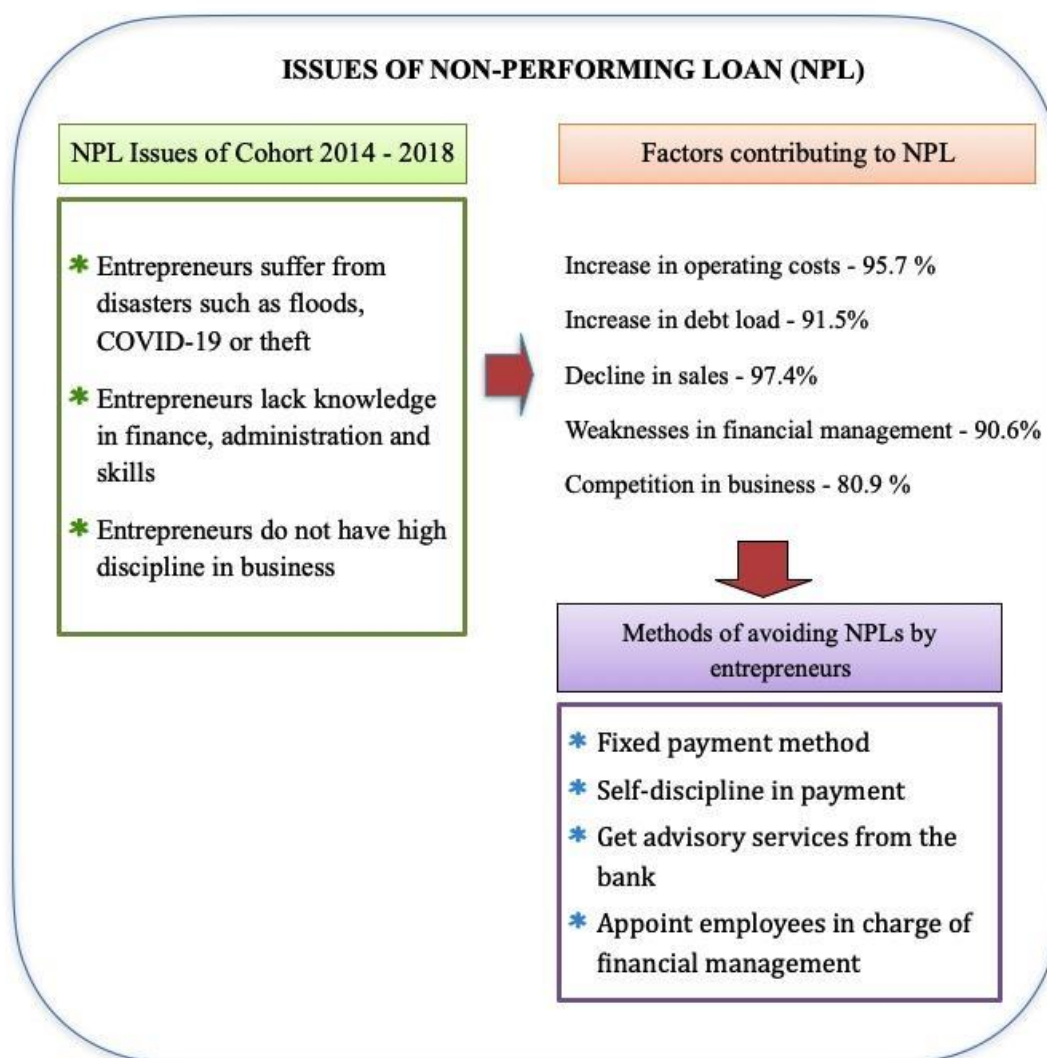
ISSUES OF NON-PERFORMING LOAN (NPL)

NPL Issues of Cohort 2014 - 2018

* Entrepreneurs suffer from disasters such as floods, COVID-19 or theft
* Entrepreneurs lack knowledge in finance, administration and skills
* Entrepreneurs do not have high discipline in business

Factors contributing to NPL

Increase in operating costs - 95.7 %

Increase in debt load - 91.5%

Decline in sales - 97.4%

Weaknesses in financial management - 90.6%

Competition in business - 80.9 %

Methods of avoiding NPLs by entrepreneurs

* Fixed payment method
* Self-discipline in payment
* Get advisory services from the bank
* Appoint employees in charge of financial management